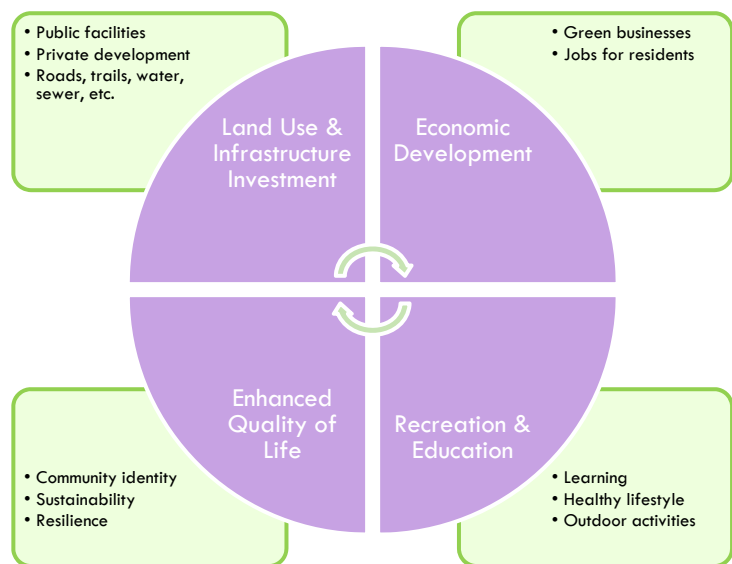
• Public facilities
• Private development
• Roads, trails, water, sewer, etc.

• Green businesses
• Jobs for residents

Land Use & Infrastructure Investment

Economic Development

Enhanced Quality of Life

Recreation & Education

• Community identity
• Sustainability
• Resilience

• Learning
• Healthy lifestyle
• Outdoor activities